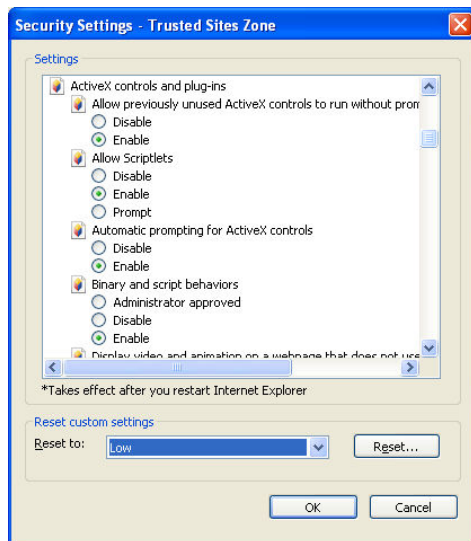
Security Settings - Trusted Sites Zone

Settings

ActiveX controls and plug-ins
Allow previously unused ActiveX controls to run without prom
Disable
Enable
Allow Scriptlets
Disable
Enable
Prompt
Automatic prompting for ActiveX controls
Disable
Enable
Binary and script behaviors
Administrator approved
Disable
Enable
Display video and animation on a webpage that does not use

*Takes effect after you restart Internet Explorer

Reset custom settings
Reset to: Low
Reset...

OK Cancel